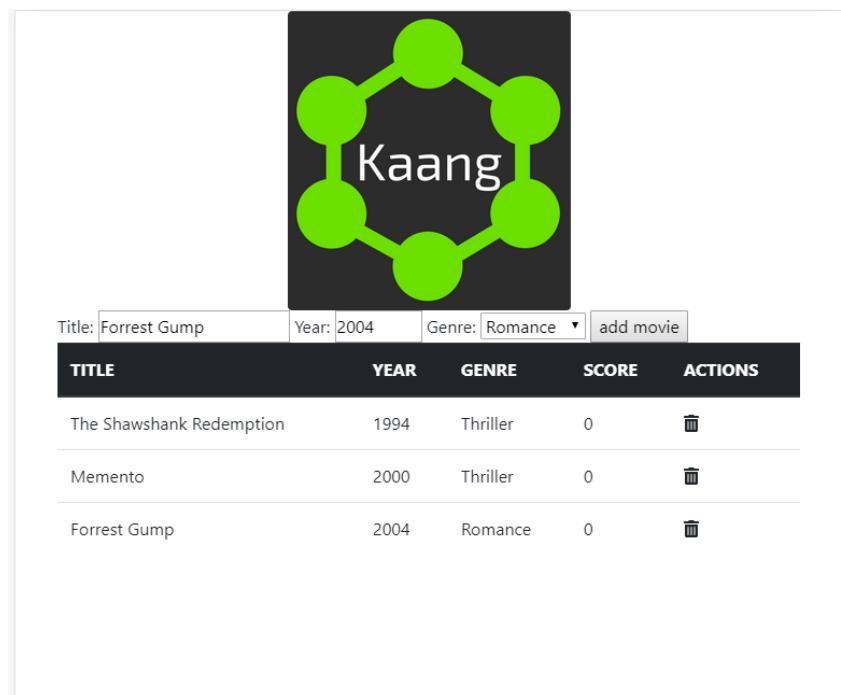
Kaang

Title: Forrest Gump Year: 2004 Genre: Romance add movie

| TITLE | YEAR | GENRE | SCORE | ACTIONS |
|---|---|---|---|---|
| The Shawshank Redemption | 1994 | Thriller | 0 | |
| Memento | 2000 | Thriller | 0 | |
| Forrest Gump | 2004 | Romance | 0 | |